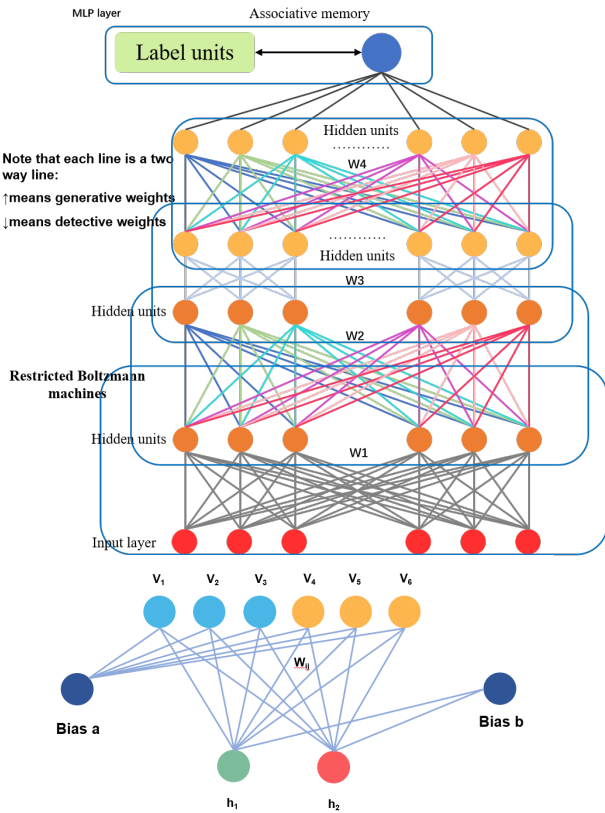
MLP layer

Associative memory

Label units

Hidden units

…………

W4

Note that each line is a two way line:

↑means generative weights

↓means detective weights

…………

Hidden units

W3

Hidden units

W2

Restricted Boltzmann machines

Hidden units

W1

Input layer

$V_1$ $V_2$ $V_3$ $V_4$ $V_5$ $V_6$

$W_{ij}$

Bias a

Bias b

$h_1$ $h_2$